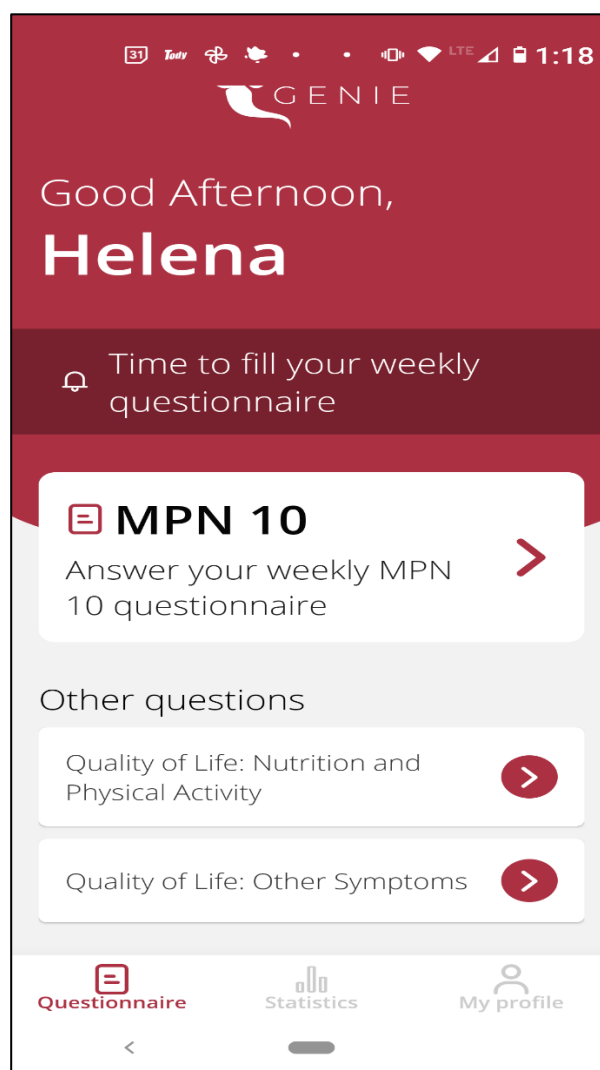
31 Tody LTE 1:18

GENIE

Good Afternoon,
Helena

Time to fill your weekly questionnaire

MPN 10
Answer your weekly MPN 10 questionnaire

Other questions

Quality of Life: Nutrition and Physical Activity

Quality of Life: Other Symptoms

Questionnaire
Statistics
My profile